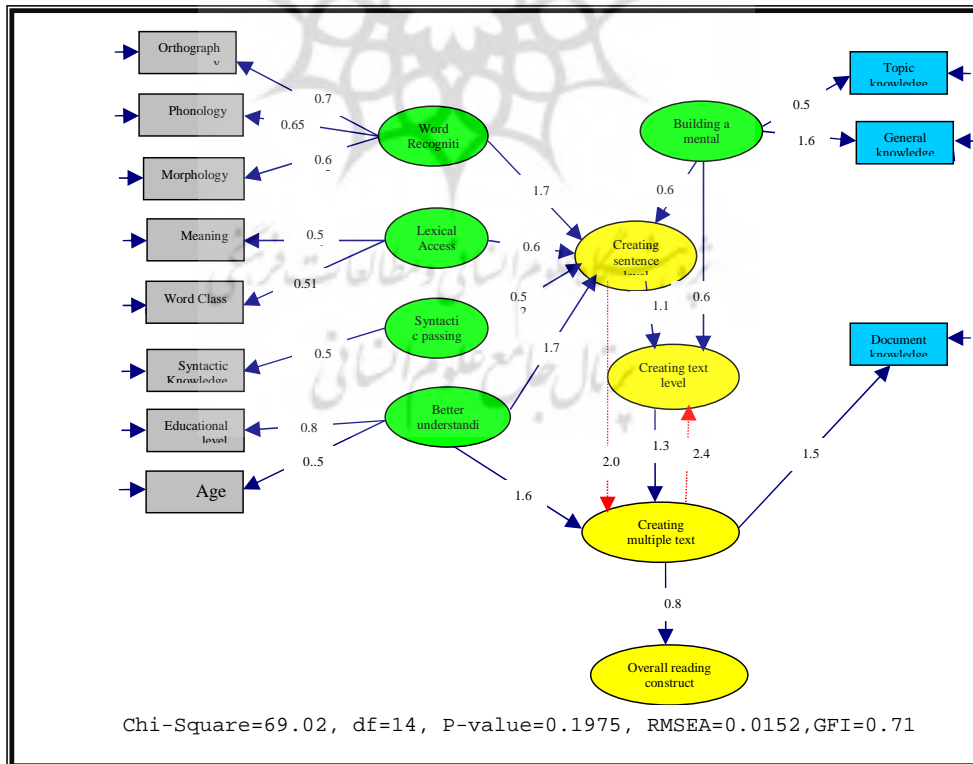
Orthograph y

Phonology

Morphology

Meaning

Word Class

Syntactic Knowledge

Educational level

Age

0.7

0.65

0.6

0.5

0.51

0.5

0.8

0..5

Word Recogniti

Lexical Access

Syntacti c passing

Better understandi

1.7

0.6

0.5 2

1.7

1.6

Building a mental

0.6

Creating sentence level

1.1

0.6

Creating text level

1.3

2.0

2.4

Creating multiple text

0.8

Overall reading construct

0.5

1.6

Topic knowledge

General knowledge

Document knowledge

1.5

Chi-Square=69.02, df=14, P-value=0.1975, RMSEA=0.0152,GFI=0.71